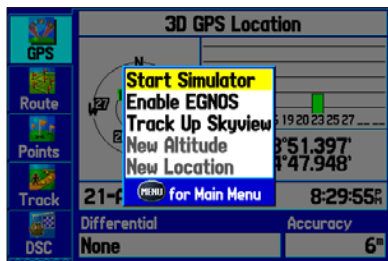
GPS
Route
Points
Track
DSC
3D GPS Location
N
W
27
Start Simulator
Enable EGNOS
Track Up Skyview
New Altitude
New Location
MENU for Main Menu
19 20 23 25 27
°51.397'
°47.948'
21-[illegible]
8:29:55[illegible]
Differential
None
Accuracy
6m